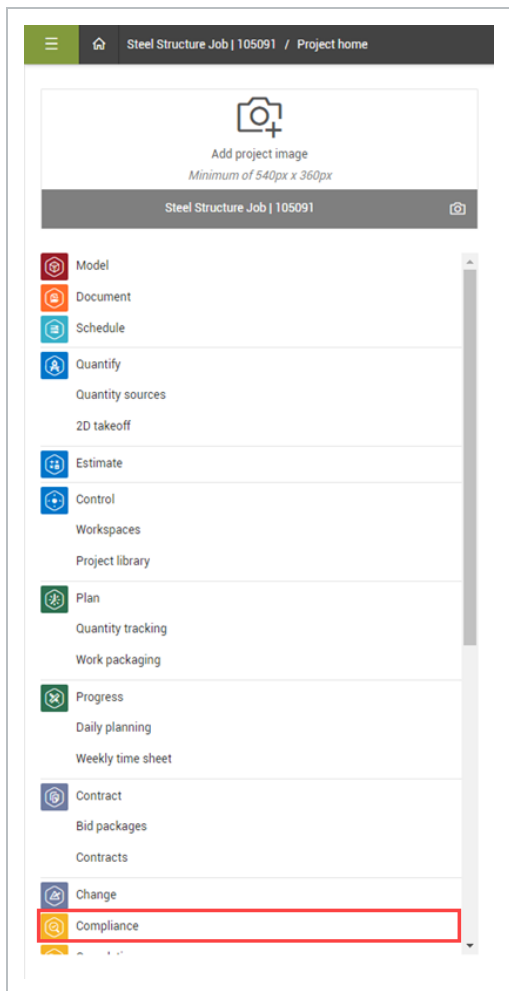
Steel Structure Job | 105091 / Project home

Add project image
Minimum of 540px x 360px

Steel Structure Job | 105091

Model
Document
Schedule

Quantify
Quantity sources
2D takeoff

Estimate

Control
Workspaces
Project library

Plan
Quantity tracking
Work packaging

Progress
Daily planning
Weekly time sheet

Contract
Bid packages
Contracts

Change
Compliance
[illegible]